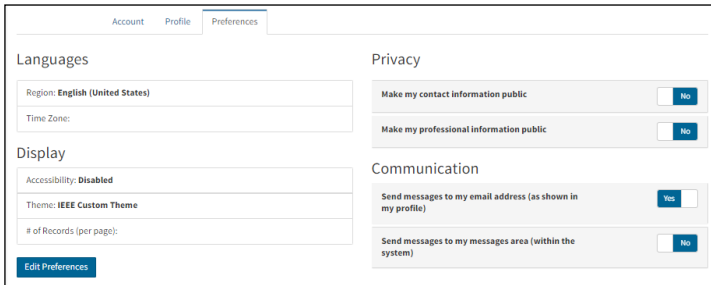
Account Profile Preferences

Languages

Region: English (United States)

Time Zone:

Display

Accessibility: Disabled

Theme: IEEE Custom Theme

# of Records (per page):

Edit Preferences

Privacy

Make my contact information public No

Make my professional information public No

Communication

Send messages to my email address (as shown in my profile) Yes

Send messages to my messages area (within the system) No